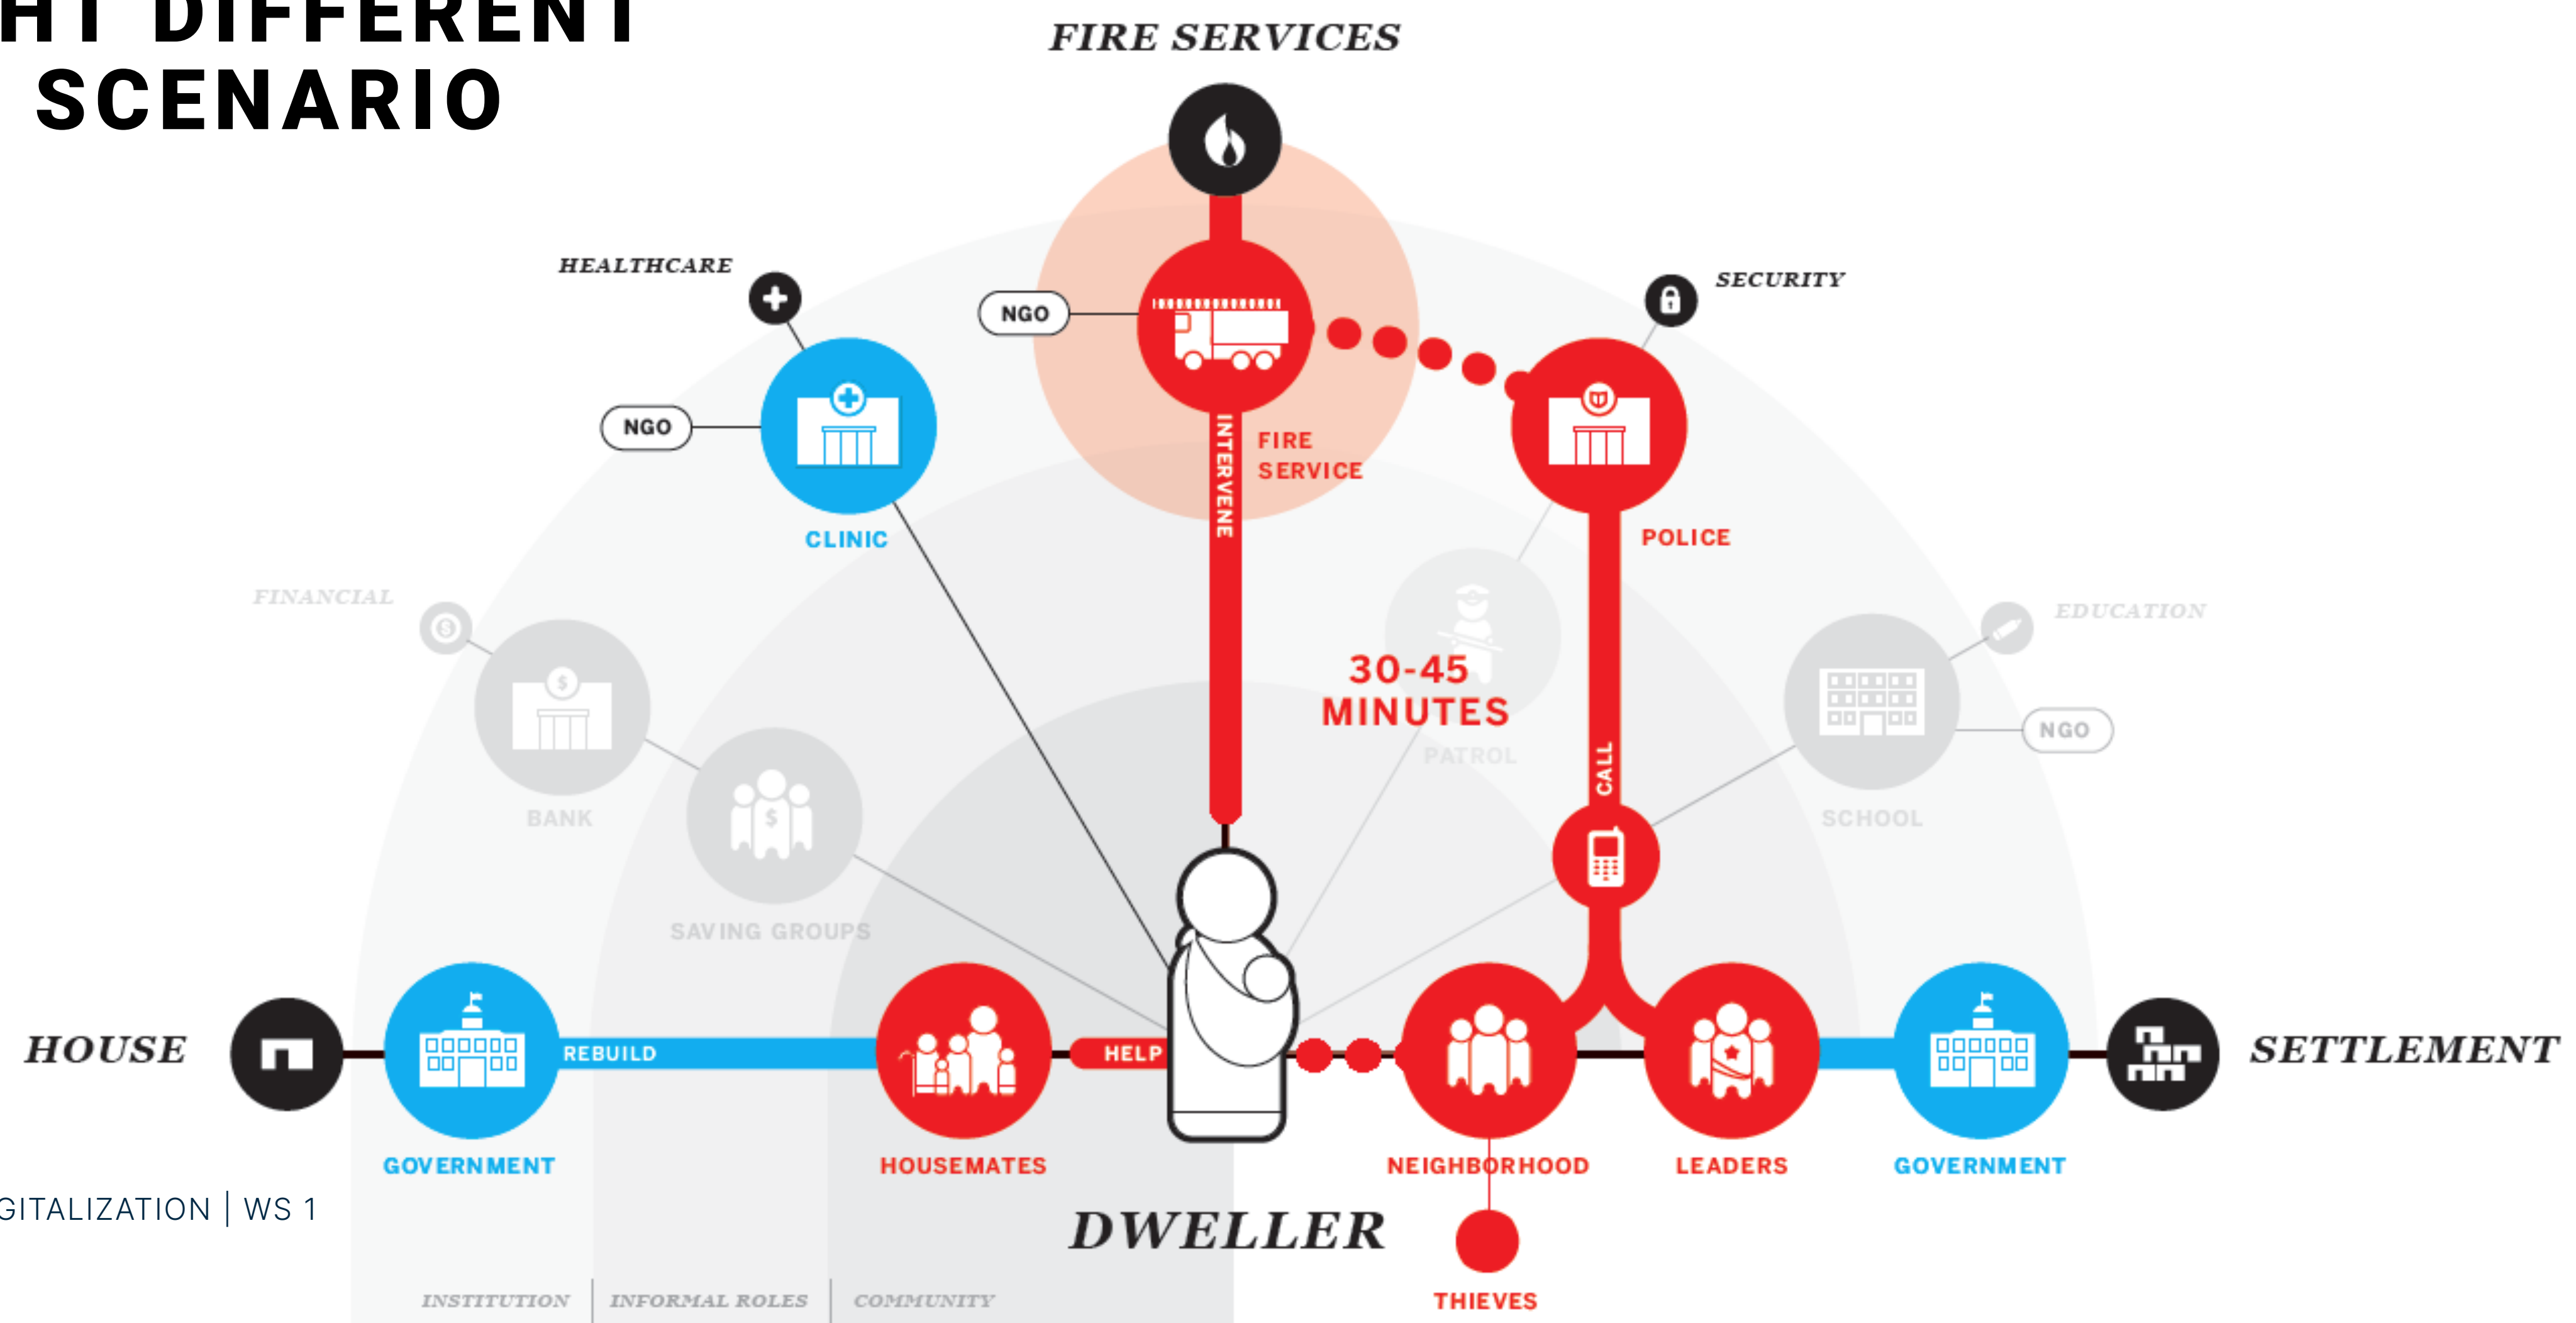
HT DIFFERENT
SCENARIO

FIRE SERVICES

HEALTHCARE

NGO

SECURITY

NGO

FIRE SERVICE

INTERVENE

CLINIC

POLICE

FINANCIAL

EDUCATION

30-45 MINUTES

PATROL

NGO

BANK

CALL

SCHOOL

SAVING GROUPS

HOUSE

REBUILD

HELP

SETTLEMENT

GOVERNMENT

HOUSEMATES

NEIGHBORHOOD

LEADERS

GOVERNMENT

GITALIZATION | WS 1

DWELLER

THIEVES

INSTITUTION

INFORMAL ROLES

COMMUNITY